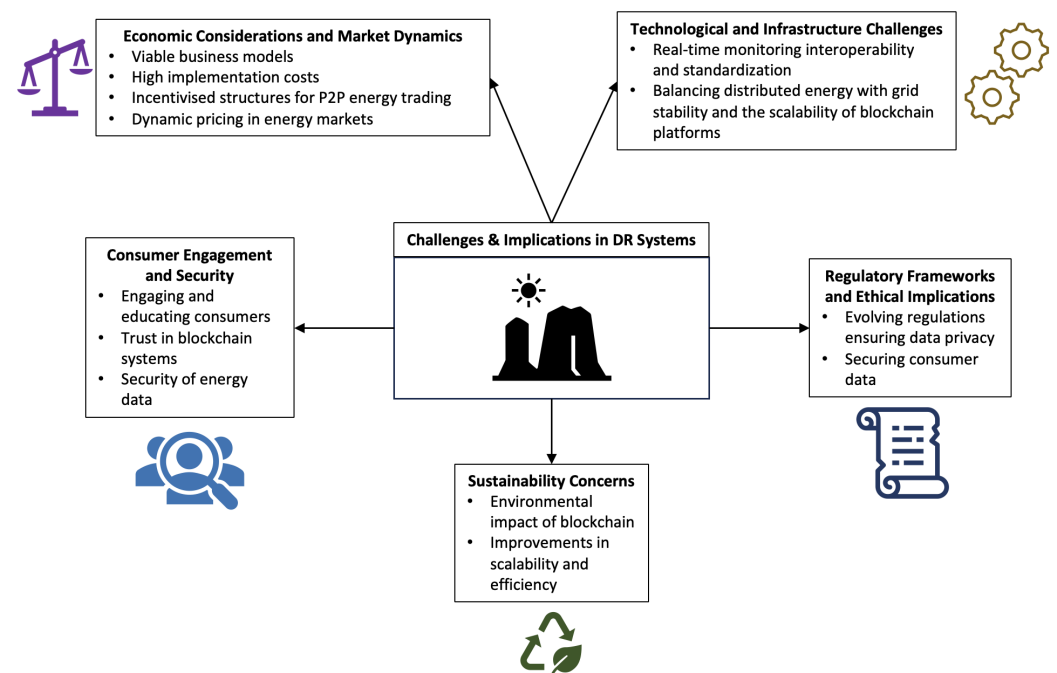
Economic Considerations and Market Dynamics
- Viable business models
- High implementation costs
- Incentivised structures for P2P energy trading
- Dynamic pricing in energy markets

Technological and Infrastructure Challenges
- Real-time monitoring interoperability and standardization
- Balancing distributed energy with grid stability and the scalability of blockchain platforms

Challenges & Implications in DR Systems

Consumer Engagement and Security
- Engaging and educating consumers
- Trust in blockchain systems
- Security of energy data

Regulatory Frameworks and Ethical Implications
- Evolving regulations ensuring data privacy
- Securing consumer data

Sustainability Concerns
- Environmental impact of blockchain
- Improvements in scalability and efficiency